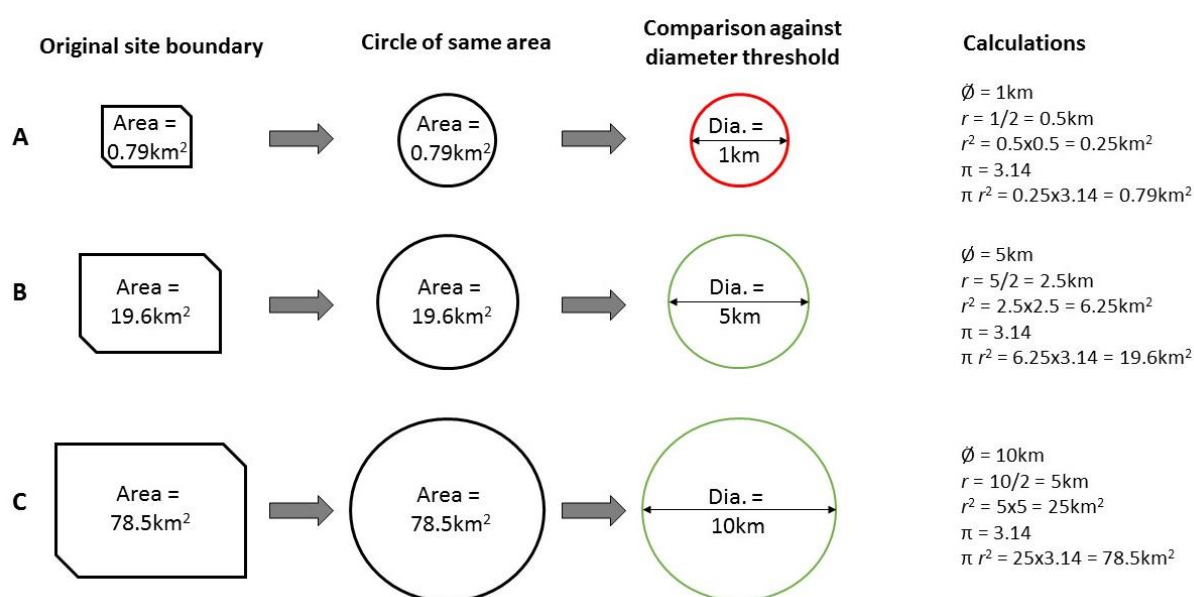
Original site boundary

Circle of same area

Comparison against diameter threshold

Calculations

A

Area = 0.79km$^2$

Area = 0.79km$^2$

Dia. = 1km

Ø = 1km
$r$ = 1/2 = 0.5km
$r^2$ = 0.5x0.5 = 0.25km$^2$
$\pi$ = 3.14
$\pi r^2$ = 0.25x3.14 = 0.79km$^2$

B

Area = 19.6km$^2$

Area = 19.6km$^2$

Dia. = 5km

Ø = 5km
$r$ = 5/2 = 2.5km
$r^2$ = 2.5x2.5 = 6.25km$^2$
$\pi$ = 3.14
$\pi r^2$ = 6.25x3.14 = 19.6km$^2$

C

Area = 78.5km$^2$

Area = 78.5km$^2$

Dia. = 10km

Ø = 10km
$r$ = 10/2 = 5km
$r^2$ = 5x5 = 25km$^2$
$\pi$ = 3.14
$\pi r^2$ = 25x3.14 = 78.5km$^2$